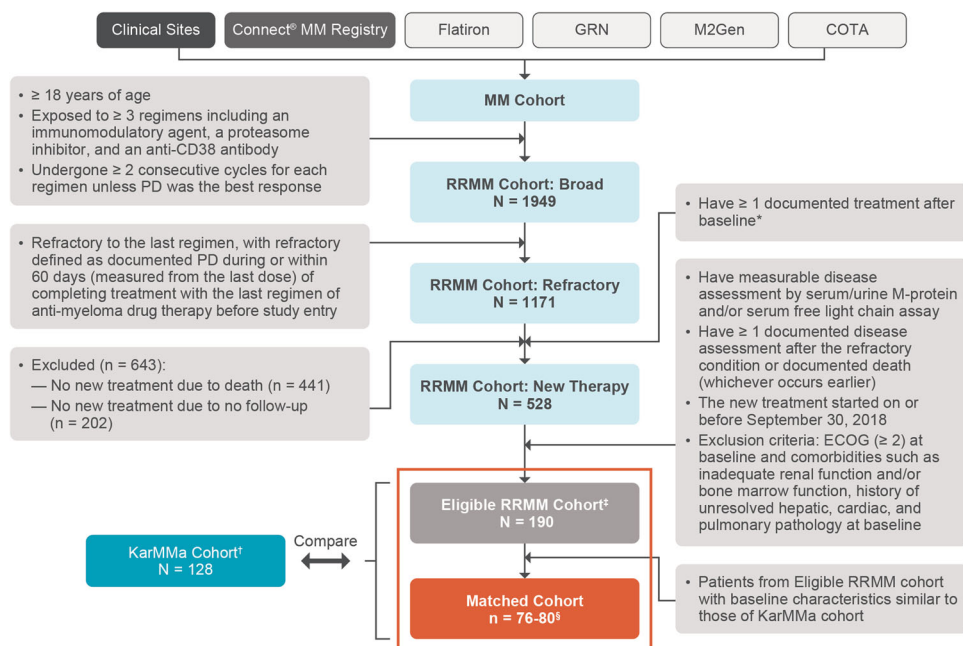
Clinical Sites | Connect® MM Registry | Flatiron | GRN | M2Gen | COTA

MM Cohort

- ≥ 18 years of age
- Exposed to ≥ 3 regimens including an immunomodulatory agent, a proteasome inhibitor, and an anti-CD38 antibody
- Undergone ≥ 2 consecutive cycles for each regimen unless PD was the best response

RRMM Cohort: Broad
N = 1949

- Have ≥ 1 documented treatment after baseline*

- Refractory to the last regimen, with refractory defined as documented PD during or within 60 days (measured from the last dose) of completing treatment with the last regimen of anti-myeloma drug therapy before study entry

RRMM Cohort: Refractory
N = 1171

- Have measurable disease assessment by serum/urine M-protein and/or serum free light chain assay
- Have ≥ 1 documented disease assessment after the refractory condition or documented death (whichever occurs earlier)
- The new treatment started on or before September 30, 2018
- Exclusion criteria: ECOG (≥ 2) at baseline and comorbidities such as inadequate renal function and/or bone marrow function, history of unresolved hepatic, cardiac, and pulmonary pathology at baseline

- Excluded (n = 643):
— No new treatment due to death (n = 441)
— No new treatment due to no follow-up (n = 202)

RRMM Cohort: New Therapy
N = 528

Eligible RRMM Cohort‡
N = 190

KarMMa Cohort†
N = 128

Compare

Matched Cohort
n = 76-80§

- Patients from Eligible RRMM cohort with baseline characteristics similar to those of KarMMa cohort